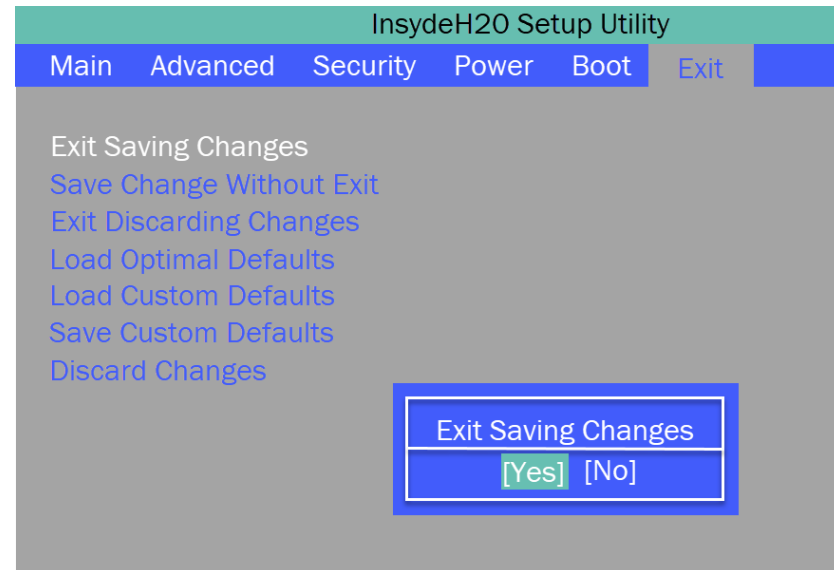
InsydeH20 Setup Utility

Main Advanced Security Power Boot Exit

Exit Saving Changes
Save Change Without Exit
Exit Discarding Changes
Load Optimal Defaults
Load Custom Defaults
Save Custom Defaults
Discard Changes

Exit Saving Changes
[Yes] [No]